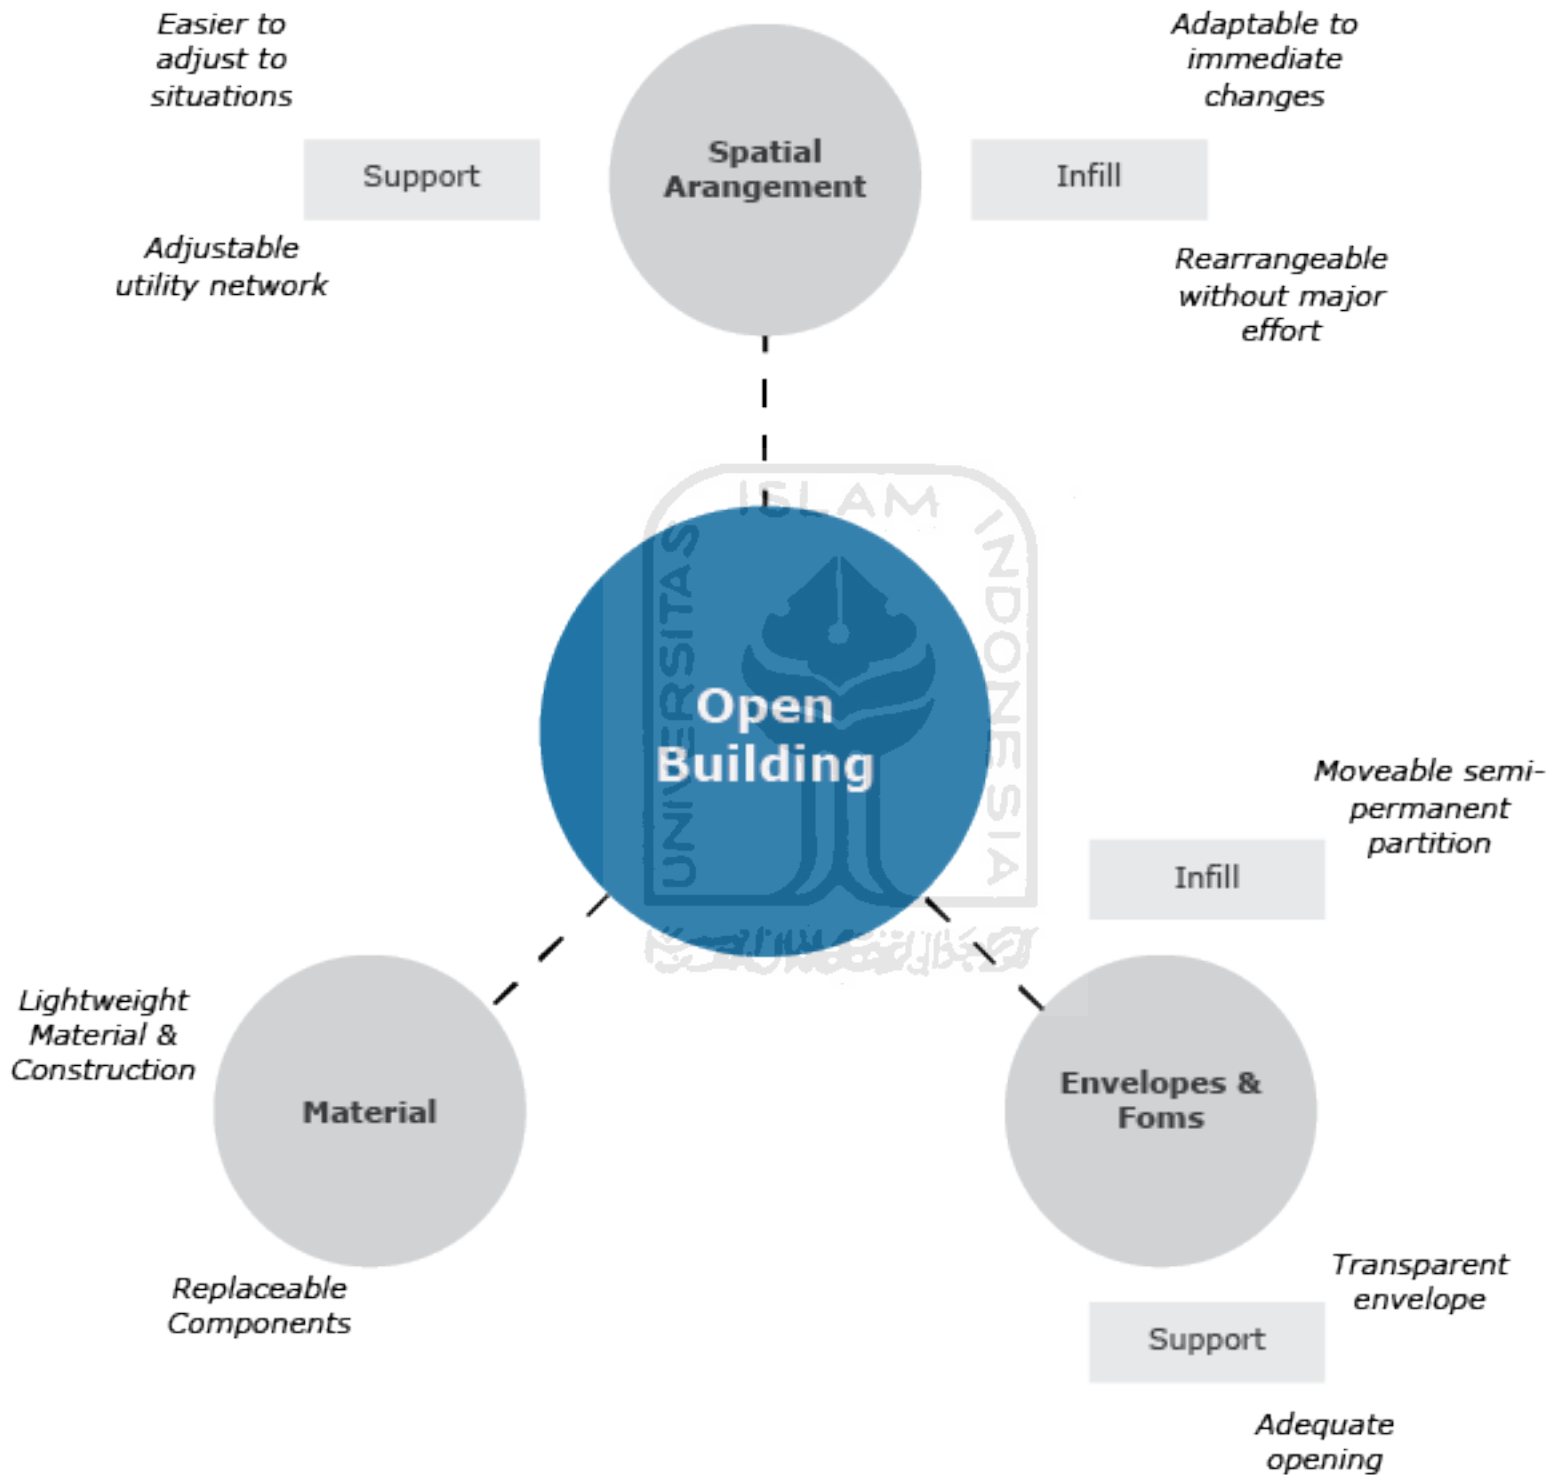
Easier to adjust to situations

Adaptable to immediate changes

Support

Spatial Arangement

Infill

Adjustable utility network

Rearrangeable without major effort

ISLAM

UNIVERSITAS

INDONESIA

Open Building

Moveable semi-permanent partition

Infill

Lightweight Material & Construction

Material

Envelopes & Foms

Replaceable Components

Transparent envelope

Support

Adequate opening